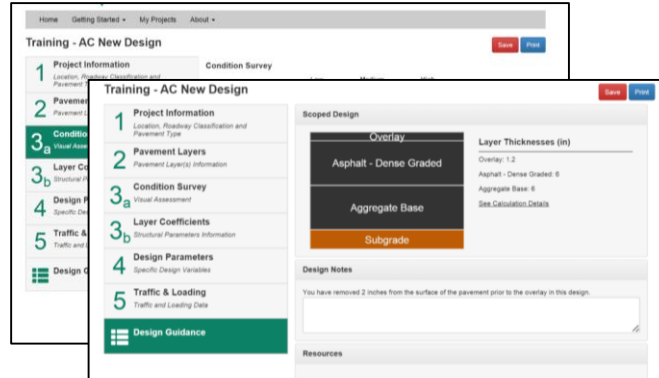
Home Getting Started ▾ My Projects About ▾

Training - AC New Design

Save Print

1 Project Information
Location, Roadway Classification and Pavement T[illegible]

2 Pavement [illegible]
Pavement L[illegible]

3a Condition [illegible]
Visual Assessm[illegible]

3b Layer Co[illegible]
Structural P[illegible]

4 Design P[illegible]
Specific Des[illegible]

5 Traffic & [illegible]
Traffic and L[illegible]

Design G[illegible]

Condition Survey

Training - AC New Design

Save Print

1 Project Information
Location, Roadway Classification and Pavement Type

2 Pavement Layers
Pavement Layer(s) Information

3a Condition Survey
Visual Assessment

3b Layer Coefficients
Structural Parameters Information

4 Design Parameters
Specific Design Variables

5 Traffic & Loading
Traffic and Loading Data

Design Guidance

Scoped Design

Overlay
Asphalt - Dense Graded
Aggregate Base
Subgrade

Layer Thicknesses (in)
Overlay: 1.2
Asphalt - Dense Graded: 6
Aggregate Base: 6
See Calculation Details

Design Notes

You have removed 2 inches from the surface of the pavement prior to the overlay in this design.

Resources